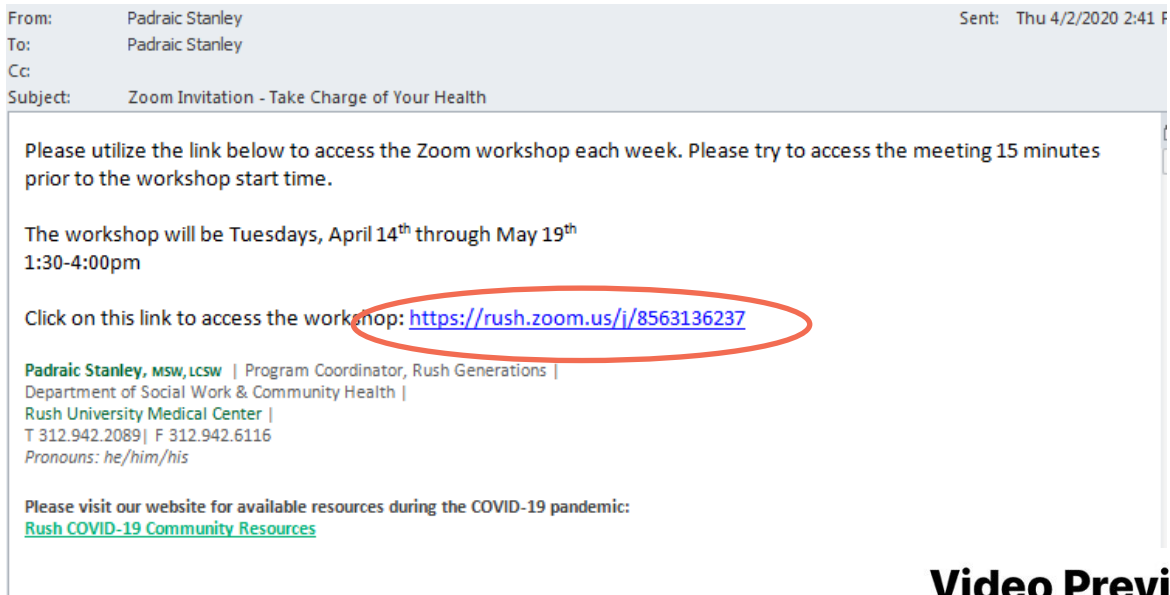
From: Padraic Stanley
To: Padraic Stanley
Cc:
Subject: Zoom Invitation - Take Charge of Your Health

Sent: Thu 4/2/2020 2:41 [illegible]

Please utilize the link below to access the Zoom workshop each week. Please try to access the meeting 15 minutes prior to the workshop start time.

The workshop will be Tuesdays, April 14$^{th}$ through May 19$^{th}$
1:30-4:00pm

Click on this link to access the workshop: https://rush.zoom.us/j/8563136237

Padraic Stanley, MSW, LCSW | Program Coordinator, Rush Generations |
Department of Social Work & Community Health |
Rush University Medical Center |
T 312.942.2089| F 312.942.6116
Pronouns: he/him/his

Please visit our website for available resources during the COVID-19 pandemic:
Rush COVID-19 Community Resources

Video Previ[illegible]